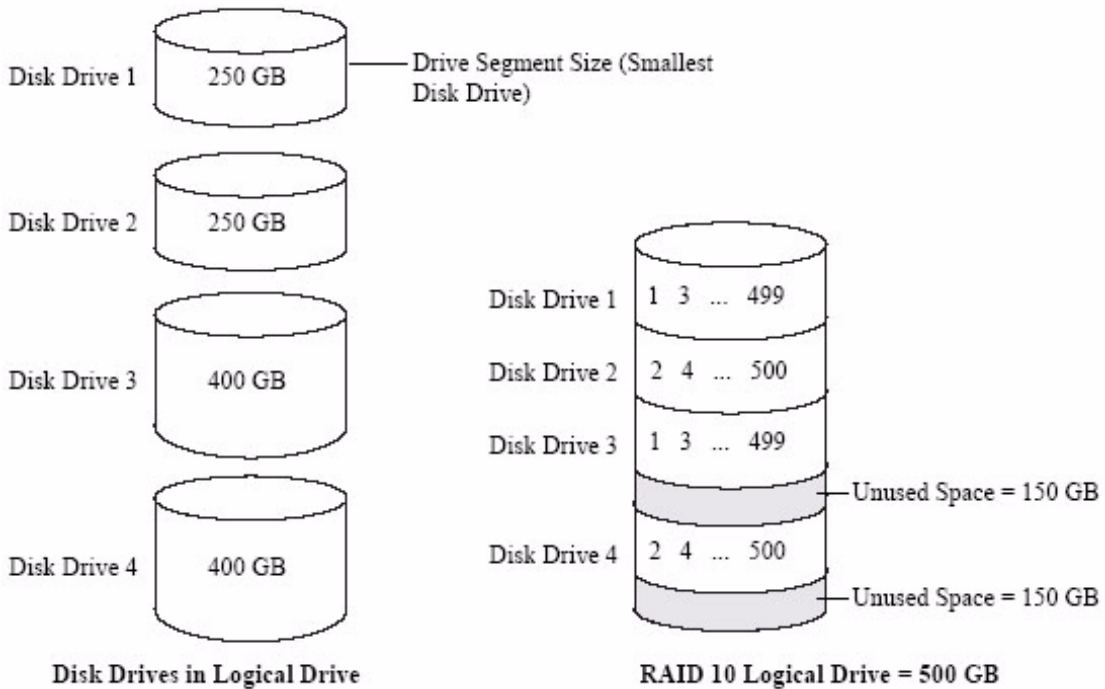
Disk Drive 1
250 GB
Drive Segment Size (Smallest Disk Drive)

Disk Drive 2
250 GB

Disk Drive 3
400 GB

Disk Drive 4
400 GB

Disk Drives in Logical Drive

Disk Drive 1
1 3 ... 499
Disk Drive 2
2 4 ... 500
Disk Drive 3
1 3 ... 499
Unused Space = 150 GB
Disk Drive 4
2 4 ... 500
Unused Space = 150 GB

RAID 10 Logical Drive = 500 GB